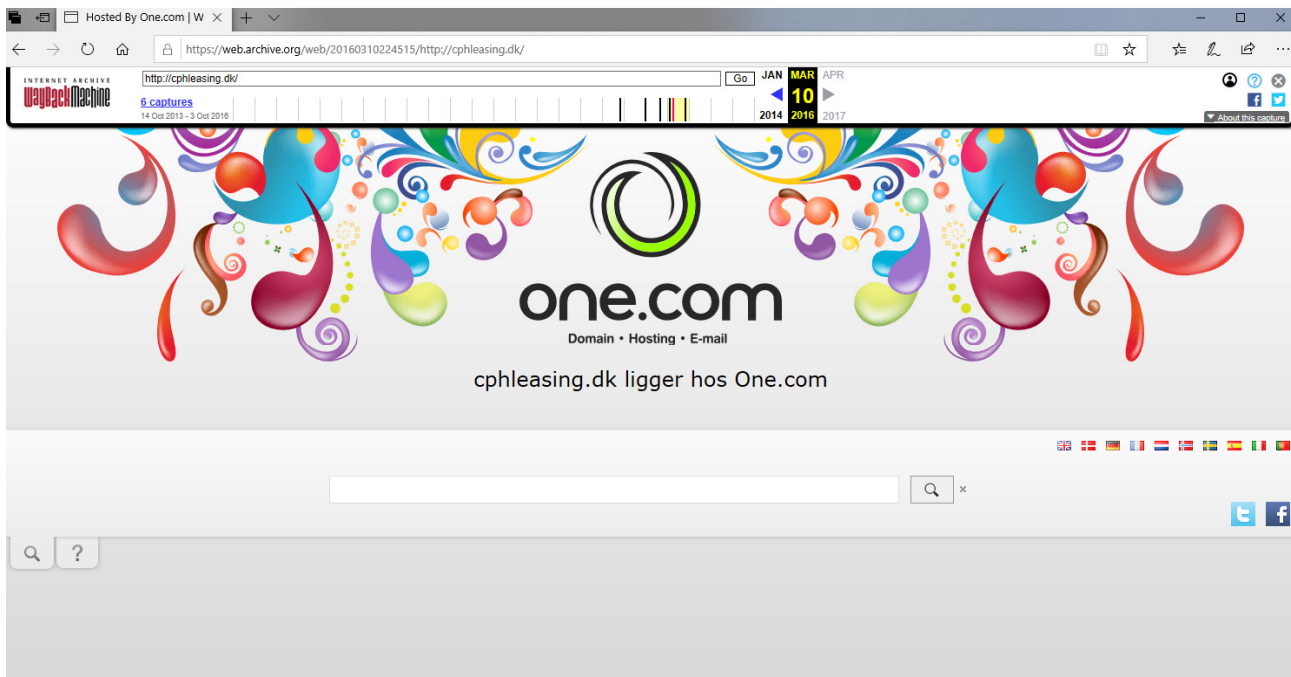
Hosted By One.com | W

https://web.archive.org/web/20160310224515/http://cphleasing.dk/

INTERNET ARCHIVE
WaybackMachine

http://cphleasing.dk/

Go

6 captures
14 Oct 2013 - 3 Oct 2016

JAN MAR APR
10
2014 2016 2017

About this capture

one.com
Domain • Hosting • E-mail

cphleasing.dk ligger hos One.com

×

?